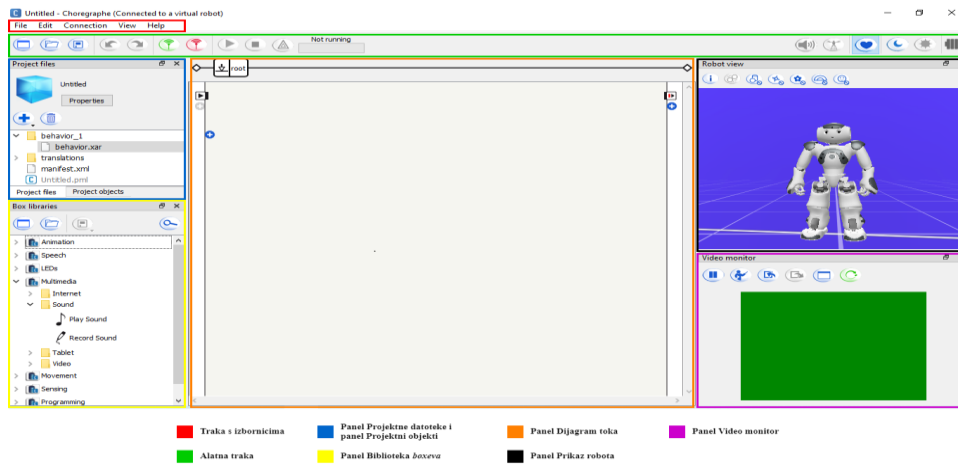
Untitled - Choregraphe (Connected to a virtual robot)

File Edit Connection View Help

Not running

Project files

Untitled

Properties

behavior_1
behavior.xar
translations
manifest.xml
Untitled.pml

Project files Project objects

Box libraries

Animation
Speech
LEDs
Multimedia
Internet
Sound
Play Sound
Record Sound
Tablet
Video
Movement
Sensing
Programming

root

Robot view

Video monitor

Traka s izbornicima

Alatna traka

Panel Projektne datoteke i panel Projektni objekti

Panel Biblioteka *boxeva*

Panel Dijagram toka

Panel Prikaz robota

Panel Video monitor